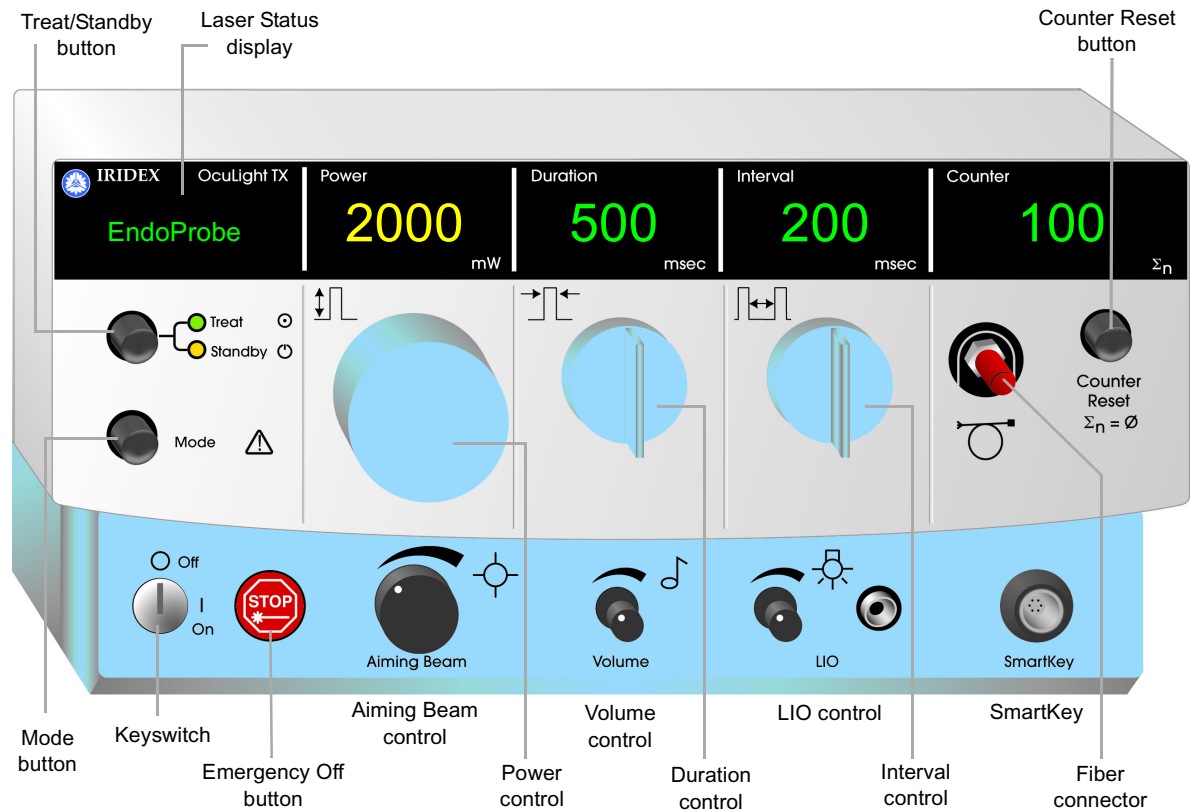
Treat/Standby button

Laser Status display

Counter Reset button

IRIDEX OcuLight TX

EndoProbe

Power
2000
mW

Duration
500
msec

Interval
200
msec

Counter
100
$\Sigma_n$

Treat
Standby

Mode

Counter Reset $\Sigma_n = \emptyset$

Off
I
On

STOP

Aiming Beam

Volume

LIO

SmartKey

Mode button

Keyswitch

Emergency Off button

Aiming Beam control

Volume control

Power control

Duration control

LIO control

Interval control

SmartKey

Fiber connector